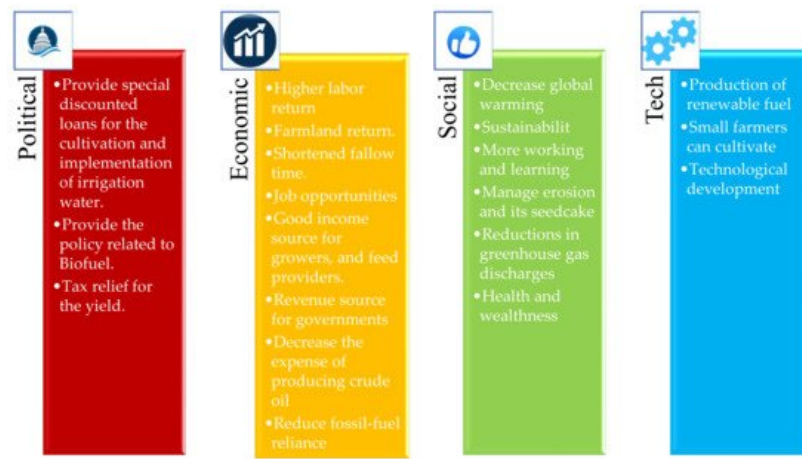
Political

• Provide special discounted loans for the cultivation and implementation of irrigation water.
• Provide the policy related to Biofuel.
• Tax relief for the yield.

Economic

• Higher labor return
• Farmland return.
• Shortened fallow time.
• Job opportunities
• Good income source for growers, and feed providers.
• Revenue source for governments
• Decrease the expense of producing crude oil
• Reduce fossil-fuel reliance

Social

• Decrease global warming
• Sustainabilit
• More working and learning
• Manage erosion and its seedcake
• Reductions in greenhouse gas discharges
• Health and wealthness

Tech

• Production of renewable fuel
• Small farmers can cultivate
• Technological development